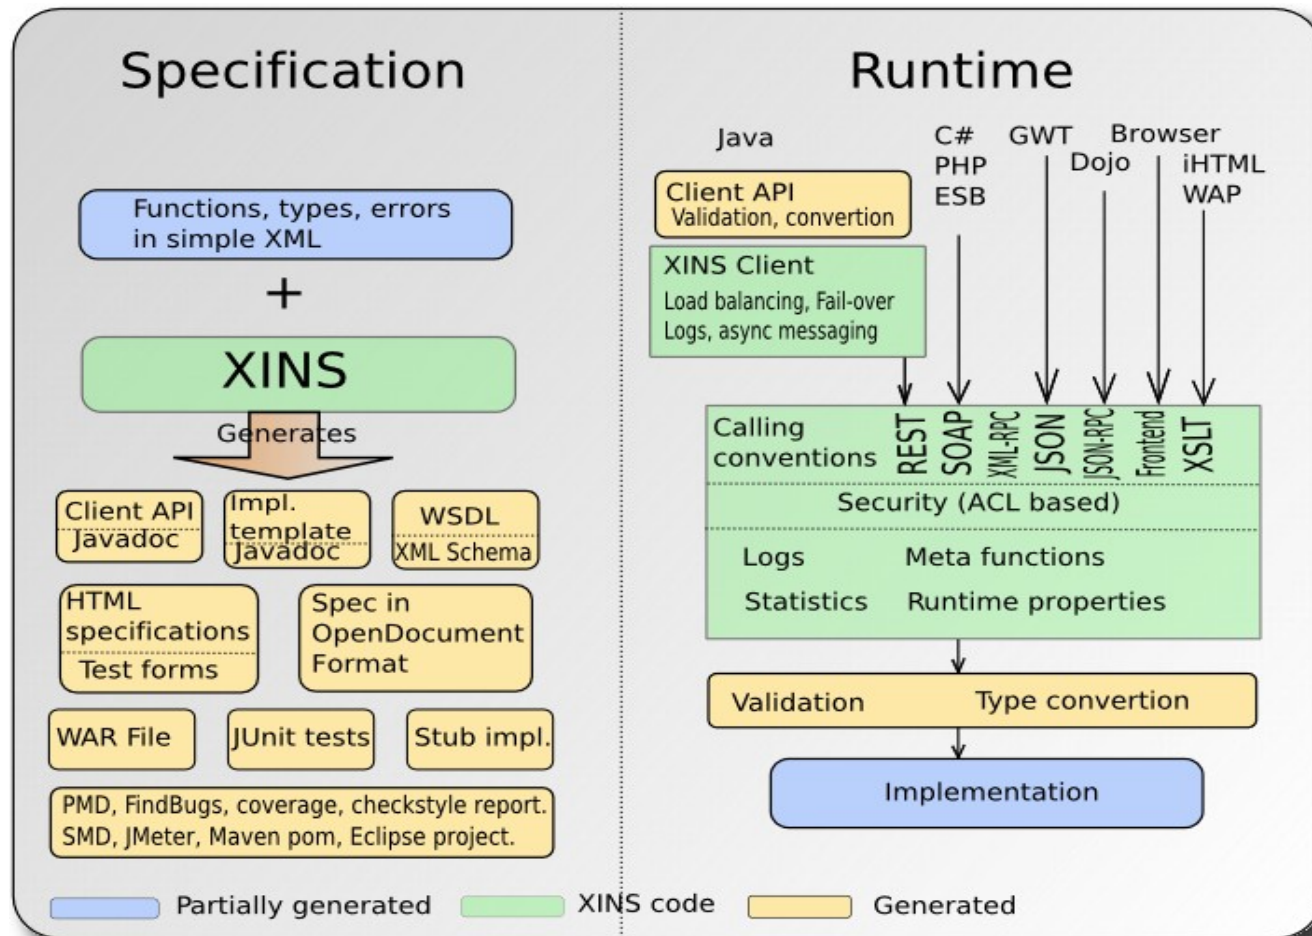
Specification

Functions, types, errors in simple XML

+

XINS

Generates

Client API
Javadoc

Impl. template
Javadoc

WSDL
XML Schema

HTML specifications
Test forms

Spec in OpenDocument Format

WAR File

JUnit tests

Stub impl.

PMD, FindBugs, coverage, checkstyle report.
SMD, JMeter, Maven pom, Eclipse project.

Runtime

Java

C#
PHP
ESB

GWT

Browser

Dojo

iHTML
WAP

Client API
Validation, convertion

XINS Client
Load balancing, Fail-over
Logs, async messaging

Calling conventions

REST

SOAP

XML-RPC

JSON

JSON-RPC

Frontend

XSLT

Security (ACL based)

Logs

Meta functions

Statistics

Runtime properties

Validation

Type convertion

Implementation

Partially generated

XINS code

Generated